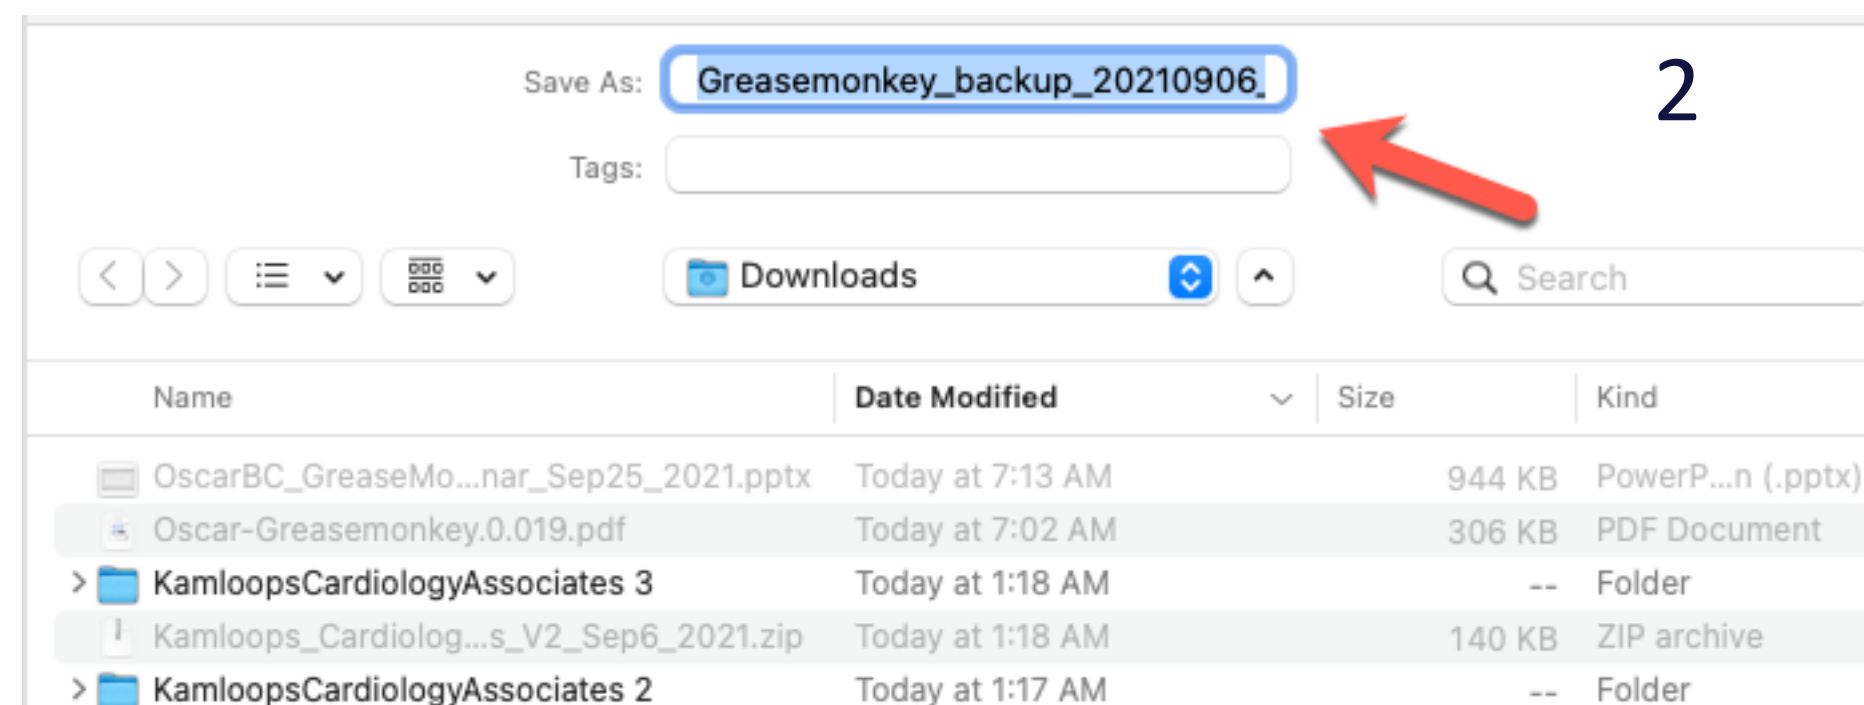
Save As: Greasemonkey_backup_20210906_

2

Tags:

Downloads

Search

| Name | Date Modified | Size | Kind |
|---|---|---|---|
| OscarBC_GreaseMo...nar_Sep25_2021.pptx | Today at 7:13 AM | 944 KB | PowerP...n (.pptx) |
| Oscar-Greasemonkey.0.019.pdf | Today at 7:02 AM | 306 KB | PDF Document |
| KamloopsCardiologyAssociates 3 | Today at 1:18 AM | -- | Folder |
| Kamloops_Cardiolog...s_V2_Sep6_2021.zip | Today at 1:18 AM | 140 KB | ZIP archive |
| KamloopsCardiologyAssociates 2 | Today at 1:17 AM | -- | Folder |